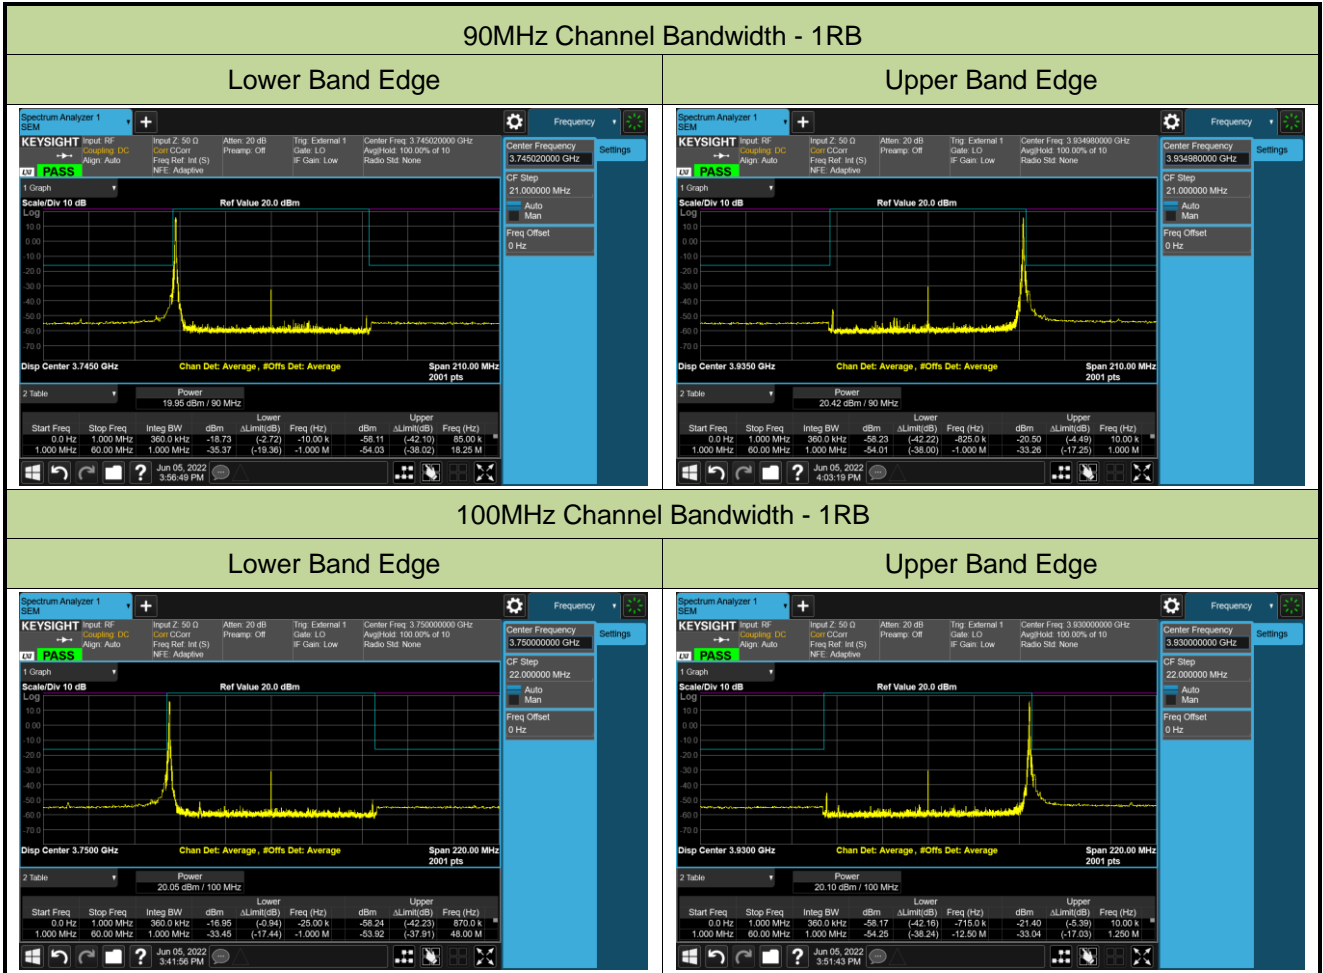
90MHz Channel Bandwidth - 1RB

Lower Band Edge

Upper Band Edge

Spectrum Analyzer 1
SEM
Frequency
KEYSIGHT Input: RF Coupling: DC Align: Auto
Input Z: 50 Ω Corr CCorr Freq Ref: Int (S) NFE: Adaptive
Atten: 20 dB Preamp: Off
Trig: External 1 Gate: LO IF Gain: Low
Center Freq: 3.745020000 GHz Avg|Hold: 100.00% of 10 Radio Std: None
PASS
Center Frequency 3.745020000 GHz
Settings
CF Step 21.000000 MHz
Auto Man
Freq Offset 0 Hz
1 Graph
Scale/Div 10 dB
Log
Ref Value 20.0 dBm
10.0
0.00
-10.0
-20.0
-30.0
-40.0
-50.0
-60.0
-70.0
Disp Center 3.7450 GHz
Chan Det: Average, #Offs Det: Average
Span 210.00 MHz
2001 pts
2 Table
Power
19.95 dBm / 90 MHz

| Start Freq | Stop Freq | Integ BW | Lower dBm | Lower ΔLimit(dB) | Lower Freq (Hz) | Upper dBm | Upper ΔLimit(dB) | Upper Freq (Hz) |
|---|---|---|---|---|---|---|---|---|
| 0.0 Hz | 1.000 MHz | 360.0 kHz | -18.73 | (-2.72) | -10.00 k | -58.11 | (-42.10) | 85.00 k |
| 1.000 MHz | 60.00 MHz | 1.000 MHz | -35.37 | (-19.36) | -1.000 M | -54.03 | (-38.02) | 18.25 M |

Jun 05, 2022 3:56:49 PM

Spectrum Analyzer 1
SEM
Frequency
KEYSIGHT Input: RF Coupling: DC Align: Auto
Input Z: 50 Ω Corr CCorr Freq Ref: Int (S) NFE: Adaptive
Atten: 20 dB Preamp: Off
Trig: External 1 Gate: LO IF Gain: Low
Center Freq: 3.934980000 GHz Avg|Hold: 100.00% of 10 Radio Std: None
PASS
Center Frequency 3.934980000 GHz
Settings
CF Step 21.000000 MHz
Auto Man
Freq Offset 0 Hz
1 Graph
Scale/Div 10 dB
Log
Ref Value 20.0 dBm
Disp Center 3.9350 GHz
Chan Det: Average, #Offs Det: Average
Span 210.00 MHz
2001 pts
2 Table
Power
20.42 dBm / 90 MHz

| Start Freq | Stop Freq | Integ BW | Lower dBm | Lower ΔLimit(dB) | Lower Freq (Hz) | Upper dBm | Upper ΔLimit(dB) | Upper Freq (Hz) |
|---|---|---|---|---|---|---|---|---|
| 0.0 Hz | 1.000 MHz | 360.0 kHz | -58.23 | (-42.22) | -825.0 k | -20.50 | (-4.49) | 10.00 k |
| 1.000 MHz | 60.00 MHz | 1.000 MHz | -54.01 | (-38.00) | -1.000 M | -33.26 | (-17.25) | 1.000 M |

Jun 05, 2022 4:03:19 PM

100MHz Channel Bandwidth - 1RB

Lower Band Edge

Upper Band Edge

Spectrum Analyzer 1
SEM
Frequency
KEYSIGHT Input: RF Coupling: DC Align: Auto
Input Z: 50 Ω Corr CCorr Freq Ref: Int (S) NFE: Adaptive
Atten: 20 dB Preamp: Off
Trig: External 1 Gate: LO IF Gain: Low
Center Freq: 3.750000000 GHz Avg|Hold: 100.00% of 10 Radio Std: None
PASS
Center Frequency 3.750000000 GHz
Settings
CF Step 22.000000 MHz
Auto Man
Freq Offset 0 Hz
1 Graph
Scale/Div 10 dB
Log
Ref Value 20.0 dBm
Disp Center 3.7500 GHz
Chan Det: Average, #Offs Det: Average
Span 220.00 MHz
2001 pts
2 Table
Power
20.05 dBm / 100 MHz

| Start Freq | Stop Freq | Integ BW | Lower dBm | Lower ΔLimit(dB) | Lower Freq (Hz) | Upper dBm | Upper ΔLimit(dB) | Upper Freq (Hz) |
|---|---|---|---|---|---|---|---|---|
| 0.0 Hz | 1.000 MHz | 360.0 kHz | -16.95 | (-0.94) | -25.00 k | -58.24 | (-42.23) | 870.0 k |
| 1.000 MHz | 60.00 MHz | 1.000 MHz | -33.45 | (-17.44) | -1.000 M | -53.92 | (-37.91) | 48.00 M |

Jun 05, 2022 3:41:56 PM

Spectrum Analyzer 1
SEM
Frequency
KEYSIGHT Input: RF Coupling: DC Align: Auto
Input Z: 50 Ω Corr CCorr Freq Ref: Int (S) NFE: Adaptive
Atten: 20 dB Preamp: Off
Trig: External 1 Gate: LO IF Gain: Low
Center Freq: 3.930000000 GHz Avg|Hold: 100.00% of 10 Radio Std: None
PASS
Center Frequency 3.930000000 GHz
Settings
CF Step 22.000000 MHz
Auto Man
Freq Offset 0 Hz
1 Graph
Scale/Div 10 dB
Log
Ref Value 20.0 dBm
Disp Center 3.9300 GHz
Chan Det: Average, #Offs Det: Average
Span 220.00 MHz
2001 pts
2 Table
Power
20.10 dBm / 100 MHz

| Start Freq | Stop Freq | Integ BW | Lower dBm | Lower ΔLimit(dB) | Lower Freq (Hz) | Upper dBm | Upper ΔLimit(dB) | Upper Freq (Hz) |
|---|---|---|---|---|---|---|---|---|
| 0.0 Hz | 1.000 MHz | 360.0 kHz | -58.17 | (-42.16) | -715.0 k | -21.40 | (-5.39) | 10.00 k |
| 1.000 MHz | 60.00 MHz | 1.000 MHz | -54.25 | (-38.24) | -12.50 M | -33.04 | (-17.03) | 1.250 M |

Jun 05, 2022 3:51:43 PM